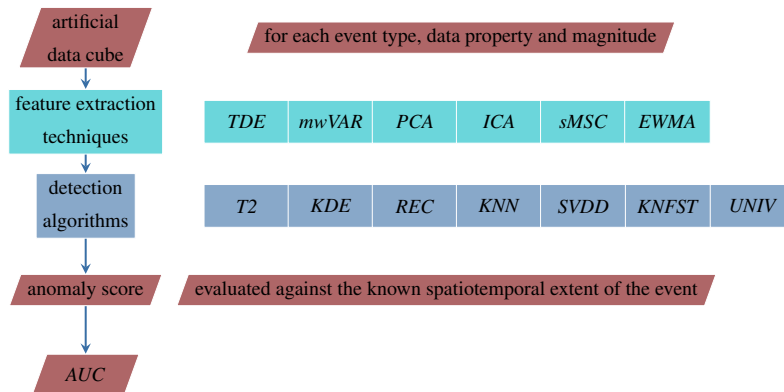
artificial data cube

for each event type, data property and magnitude

feature extraction techniques

| TDE | mwVAR | PCA | ICA | sMSC | EWMA |
|---|---|---|---|---|---|

detection algorithms

| T2 | KDE | REC | KNN | SVDD | KNFST | UNIV |
|---|---|---|---|---|---|---|

anomaly score

evaluated against the known spatiotemporal extent of the event

AUC